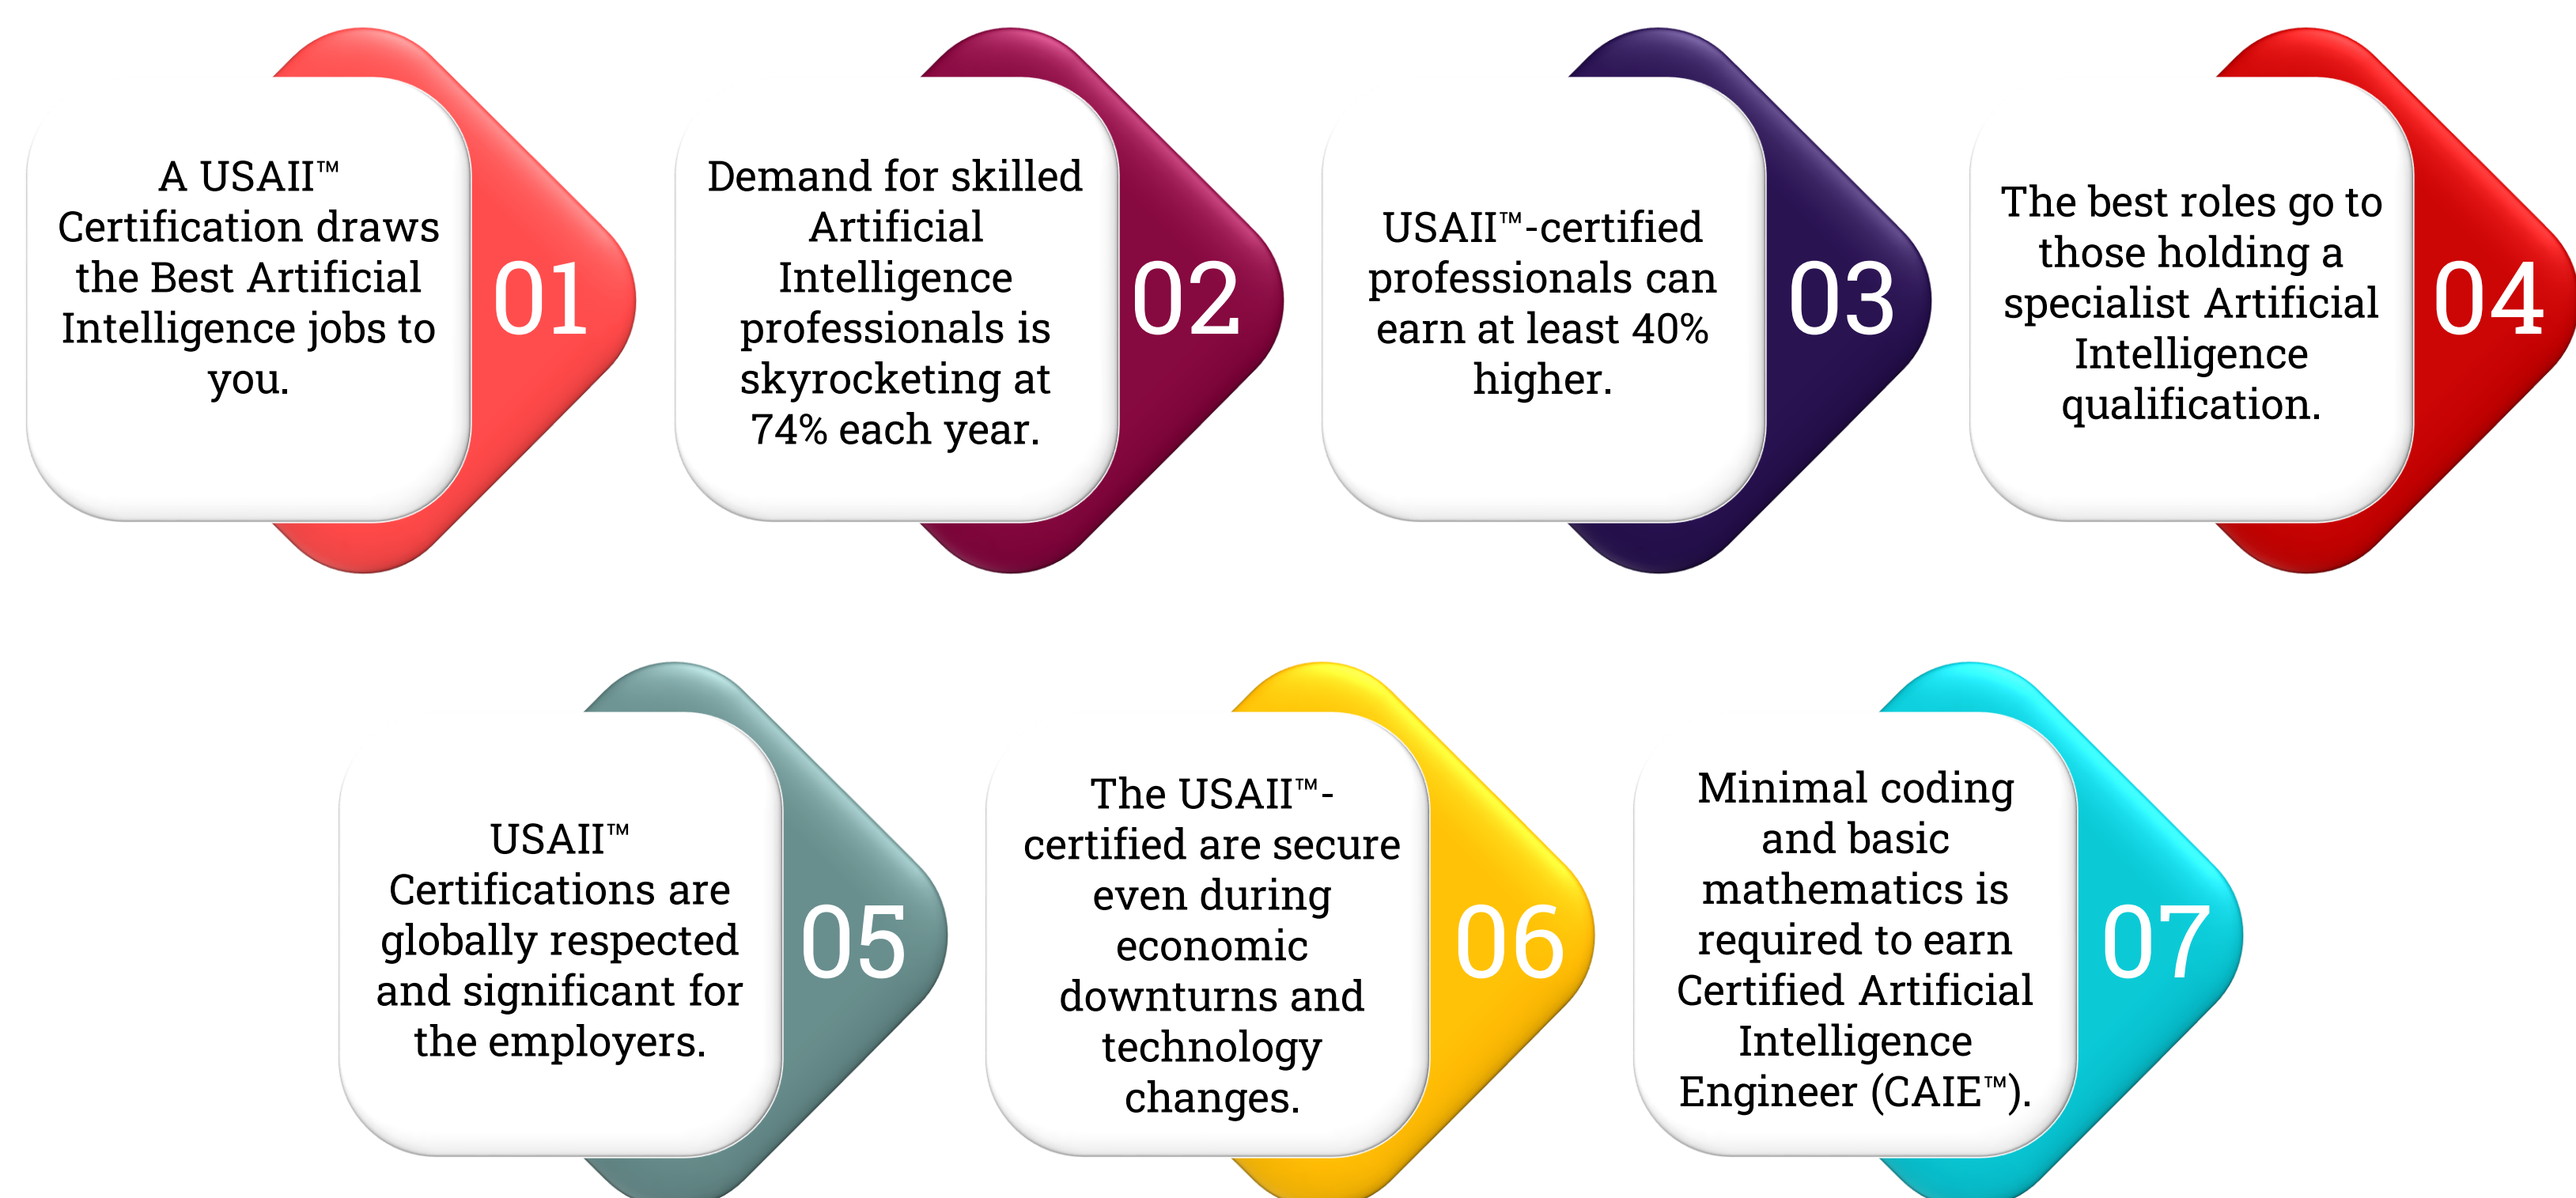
A USAII™ Certification draws the Best Artificial Intelligence jobs to you.

01

Demand for skilled Artificial Intelligence professionals is skyrocketing at 74% each year.

02

USAII™-certified professionals can earn at least 40% higher.

03

The best roles go to those holding a specialist Artificial Intelligence qualification.

04

USAII™ Certifications are globally respected and significant for the employers.

05

The USAII™-certified are secure even during economic downturns and technology changes.

06

Minimal coding and basic mathematics is required to earn Certified Artificial Intelligence Engineer (CAIE™).

07